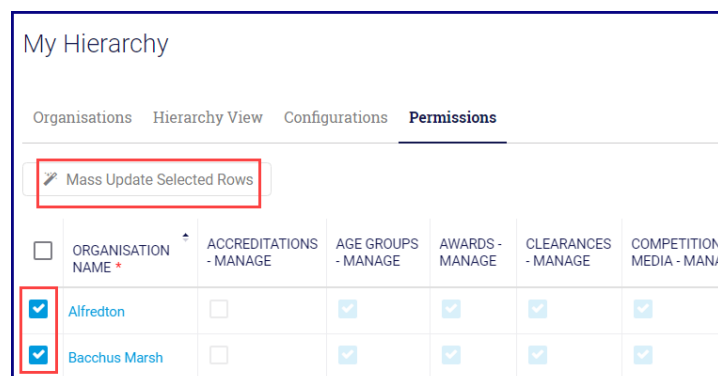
My Hierarchy

Organisations Hierarchy View Configurations Permissions

Mass Update Selected Rows

| | ORGANISATION NAME * | ACCREDITATIONS - MANAGE | AGE GROUPS - MANAGE | AWARDS - MANAGE | CLEARANCES - MANAGE | COMPETITION MEDIA - MANA |
|---|---|---|---|---|---|---|
| | Alfredton | | | | | |
| | Bacchus Marsh | | | | | |